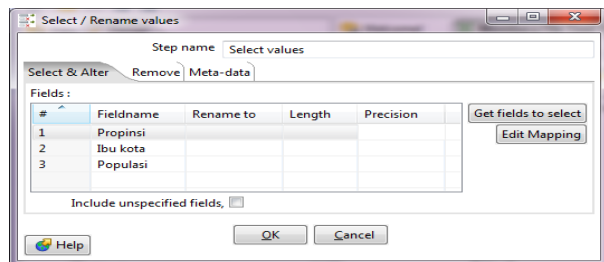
Select / Rename values

Step name Select values

Select & Alter | Remove | Meta-data

Fields :

| # | Fieldname | Rename to | Length | Precision |
|---|---|---|---|---|
| 1 | Propinsi | | | |
| 2 | Ibu kota | | | |
| 3 | Populasi | | | |

Get fields to select

Edit Mapping

Include unspecified fields,

Help

OK

Cancel